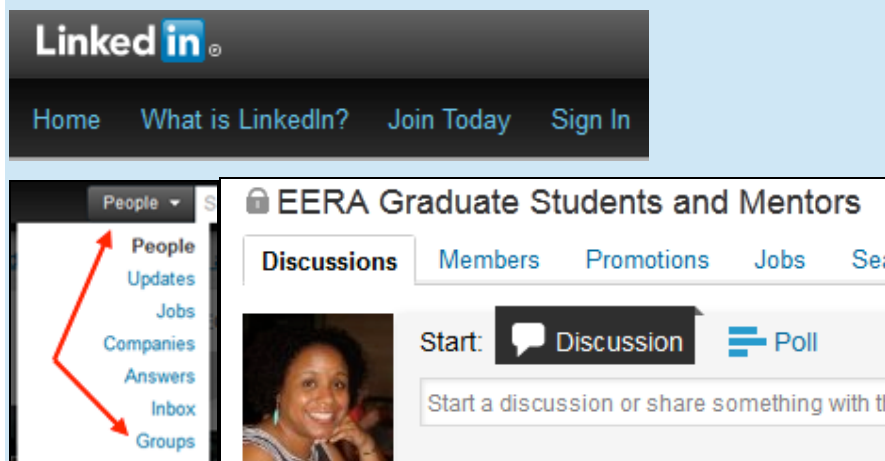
Linked in

Home What is LinkedIn? Join Today Sign In

People

People
Updates
Jobs
Companies
Answers
Inbox
Groups

EERA Graduate Students and Mentors

Discussions Members Promotions Jobs Sea

Start: Discussion Poll

Start a discussion or share something with th